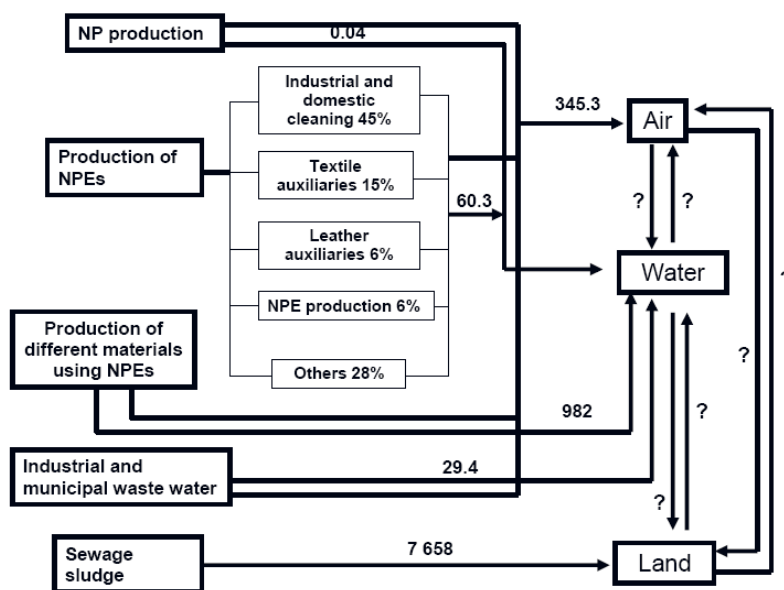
NP production

0.04

Industrial and domestic cleaning 45%

345.3

Air

Production of NPEs

Textile auxiliaries 15%

?

?

60.3

Leather auxiliaries 6%

Water

NPE production 6%

Production of different materials using NPEs

Others 28%

?

982

?

Industrial and municipal waste water

29.4

?

Sewage sludge

7 658

Land